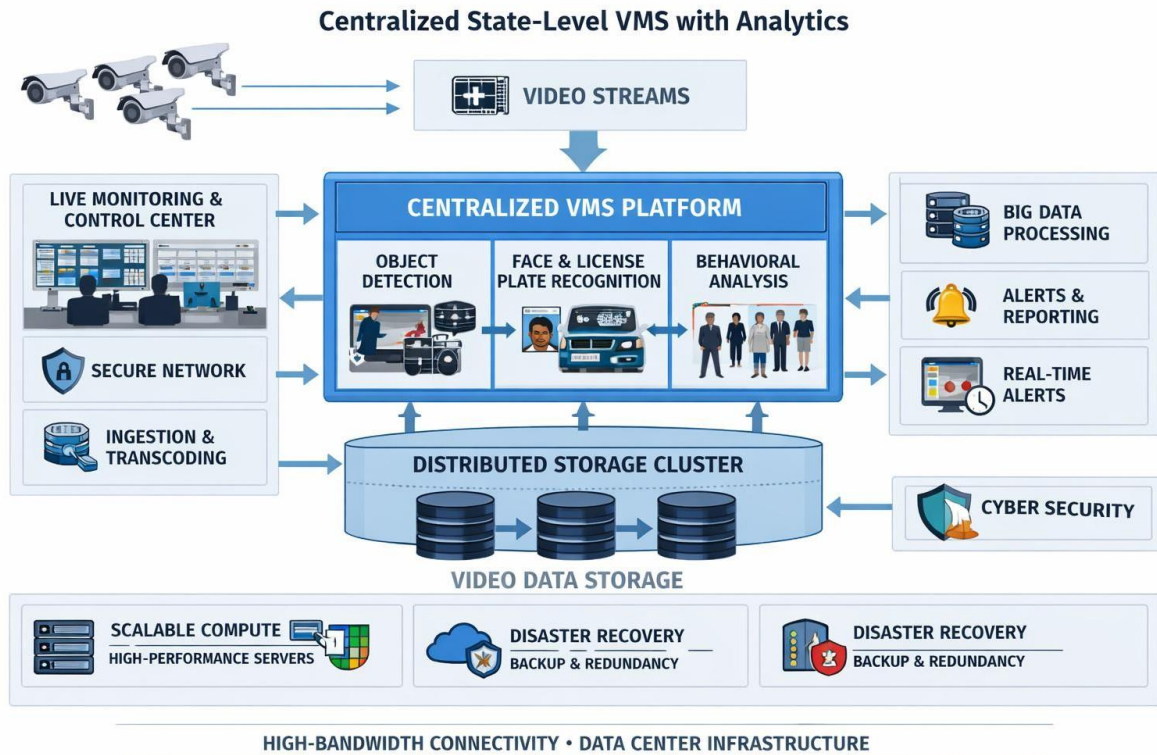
Centralized State-Level VMS with Analytics

VIDEO STREAMS

LIVE MONITORING & CONTROL CENTER

SECURE NETWORK

INGESTION & TRANSCODING

CENTRALIZED VMS PLATFORM

OBJECT DETECTION

FACE & LICENSE PLATE RECOGNITION

BEHAVIORAL ANALYSIS

BIG DATA PROCESSING

ALERTS & REPORTING

REAL-TIME ALERTS

DISTRIBUTED STORAGE CLUSTER

CYBER SECURITY

VIDEO DATA STORAGE

SCALABLE COMPUTE
HIGH-PERFORMANCE SERVERS

DISASTER RECOVERY
BACKUP & REDUNDANCY

DISASTER RECOVERY
BACKUP & REDUNDANCY

HIGH-BANDWIDTH CONNECTIVITY • DATA CENTER INFRASTRUCTURE